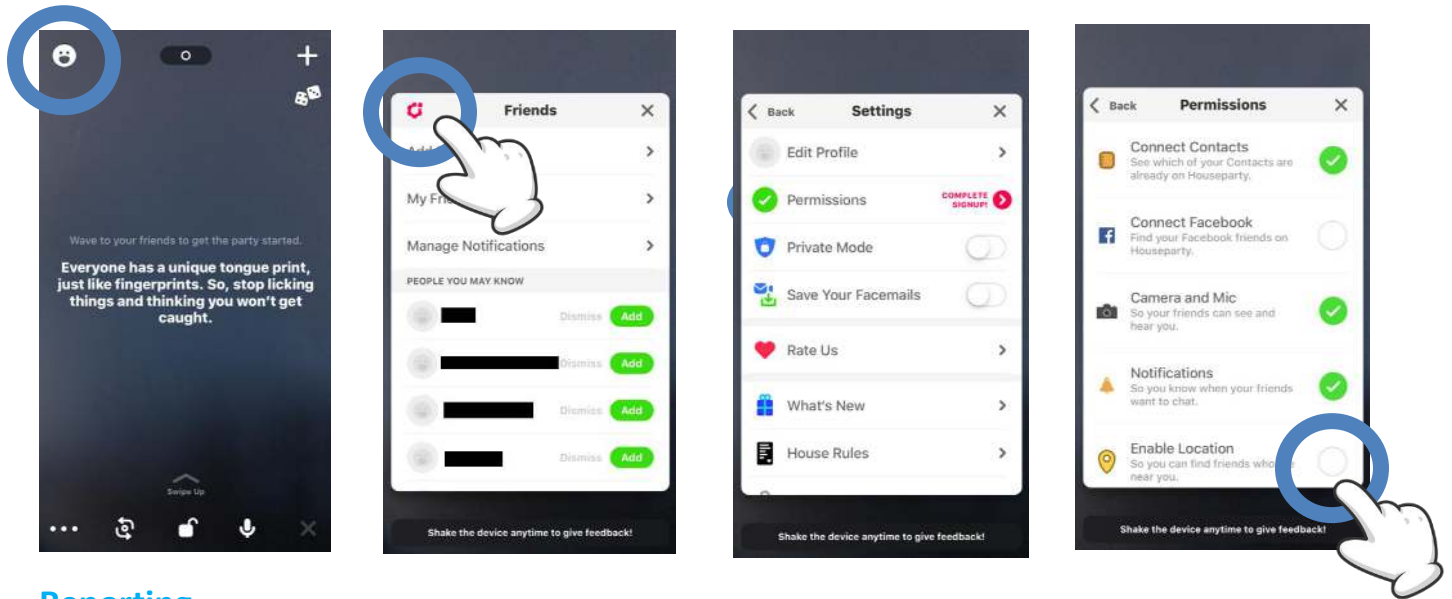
Wave to your friends to get the party started.

Everyone has a unique tongue print, just like fingerprints. So, stop licking things and thinking you won't get caught.

Swipe Up

Friends

Add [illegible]

My Fri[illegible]

Manage Notifications

PEOPLE YOU MAY KNOW

Dismiss Add

Dismiss Add

Dismiss Add

Dismiss Add

Shake the device anytime to give feedback!

Back Settings

Edit Profile

Permissions COMPLETE SIGNUP!

Private Mode

Save Your Facemails

Rate Us

What's New

House Rules

Shake the device anytime to give feedback!

Back Permissions

Connect Contacts
See which of your Contacts are already on Houseparty.

Connect Facebook
Find your Facebook friends on Houseparty.

Camera and Mic
So your friends can see and hear you.

Notifications
So you know when your friends want to chat.

Enable Location
So you can find friends who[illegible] near you.

Shake the device anytime to give feedback!

Reporting